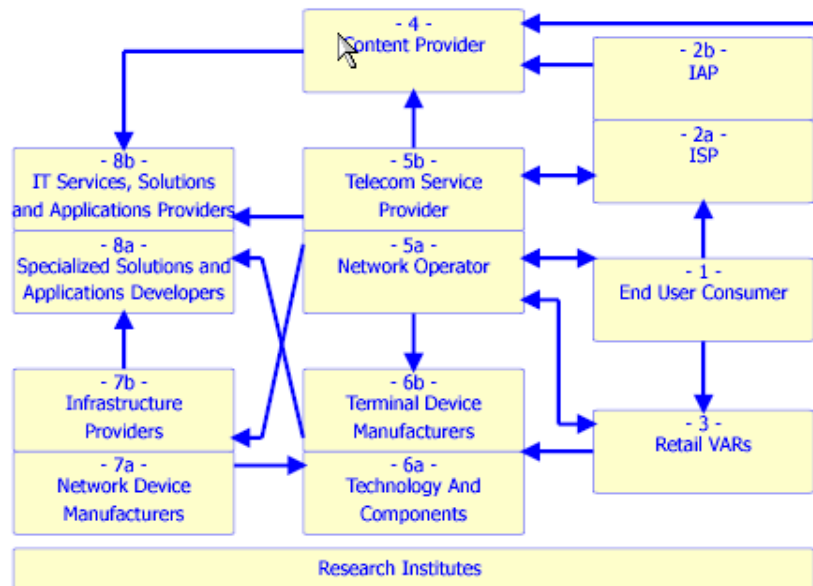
- 4 -
Content Provider

- 2b -
IAP

- 2a -
ISP

- 8b -
IT Services, Solutions and Applications Providers

- 5b -
Telecom Service Provider

- 8a -
Specialized Solutions and Applications Developers

- 5a -
Network Operator

- 1 -
End User Consumer

- 7b -
Infrastructure Providers

- 6b -
Terminal Device Manufacturers

- 3 -
Retail VARs

- 7a -
Network Device Manufacturers

- 6a -
Technology And Components

Research Institutes